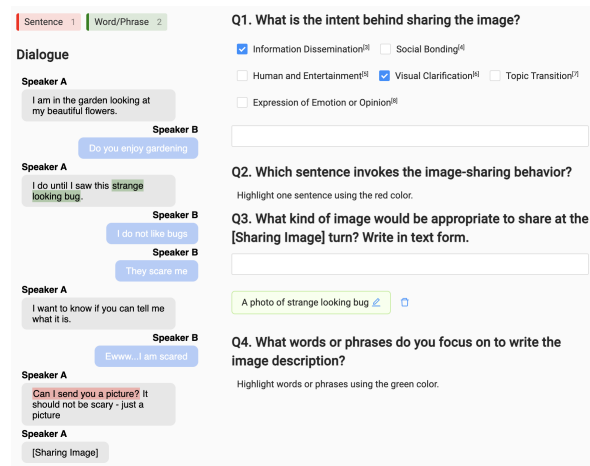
Sentence 1 Word/Phrase 2

Dialogue

Speaker A
I am in the garden looking at my beautiful flowers.

Speaker B
Do you enjoy gardening

Speaker A
I do until I saw this strange looking bug.

Speaker B
I do not like bugs

Speaker B
They scare me

Speaker A
I want to know if you can tell me what it is.

Speaker B
Eww...I am scared

Speaker A
Can I send you a picture? It should not be scary - just a picture

Speaker A
[Sharing Image]

Q1. What is the intent behind sharing the image?

Information Dissemination[3] Social Bonding[4]

Human and Entertainment[5] Visual Clarification[6] Topic Transition[7]

Expression of Emotion or Opinion[8]

Q2. Which sentence invokes the image-sharing behavior?

Highlight one sentence using the red color.

Q3. What kind of image would be appropriate to share at the [Sharing Image] turn? Write in text form.

A photo of strange looking bug

Q4. What words or phrases do you focus on to write the image description?

Highlight words or phrases using the green color.